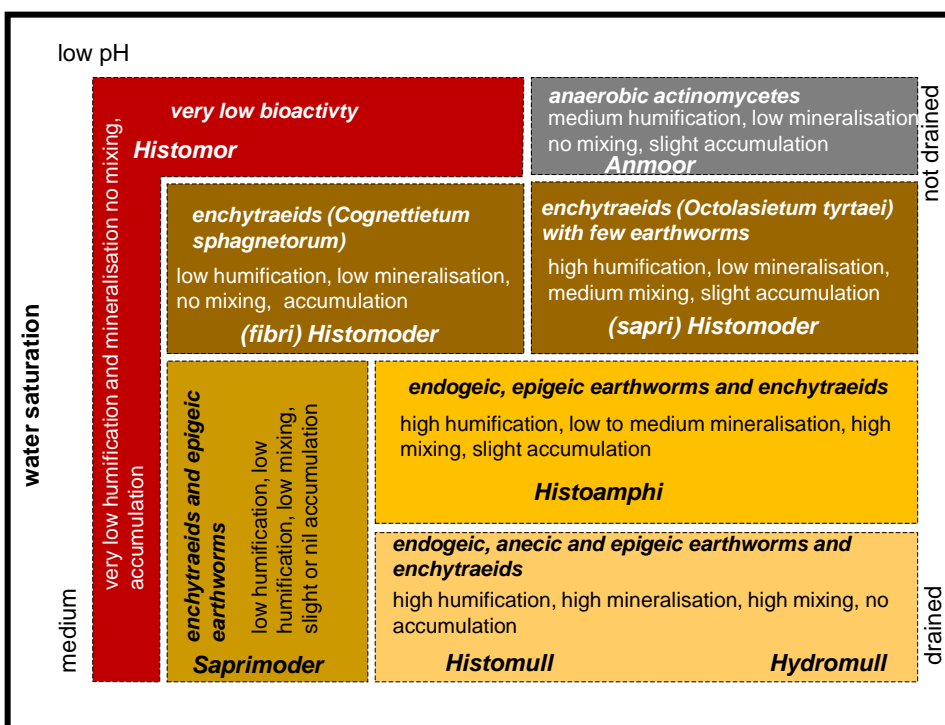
low pH

water saturation

medium

very low bioactivty

Histomor

very low humification and mineralisation no mixing, accumulation

anaerobic actinomycetes
medium humification, low mineralisation no mixing, slight accumulation
Anmoor

not drained

enchytraeids (Cognettietum sphagnetorum)
low humification, low mineralisation, no mixing, accumulation
(fibri) Histomoder

enchytraeids (Octolasietum tyrtaei) with few earthworms
high humification, low mineralisation, medium mixing, slight accumulation
(sapri) Histomoder

enchytraeids and epigeic earthworms
low humification, low humification, low mixing, slight or nil accumulation
Saprimoder

endogeic, epigeic earthworms and enchytraeids
high humification, low to medium mineralisation, high mixing, slight accumulation
Histoamphi

endogeic, anecic and epigeic earthworms and enchytraeids
high humification, high mineralisation, high mixing, no accumulation
Histomull
Hydromull

drained